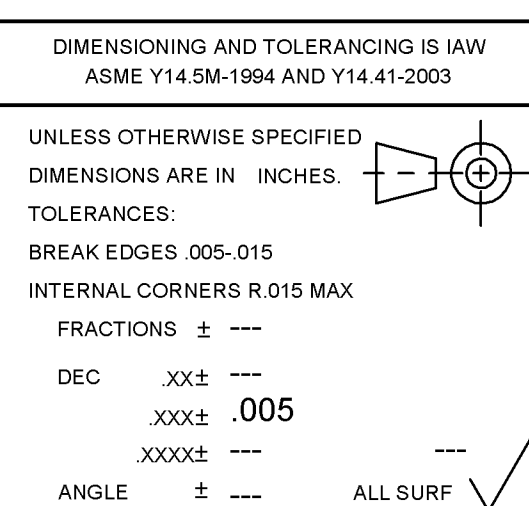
DIMENSIONING AND TOLERANCING IS IAW ASME Y14.5M-1994 AND Y14.41-2003

UNLESS OTHERWISE SPECIFIED

DIMENSIONS ARE IN INCHES.

TOLERANCES:

BREAK EDGES .005-.015

INTERNAL CORNERS R.015 MAX

FRACTIONS $\pm$ ---

DEC .XX$\pm$ ---

.XXX$\pm$ .005

.XXXX$\pm$ ---

ANGLE $\pm$ ---

---

ALL SURF